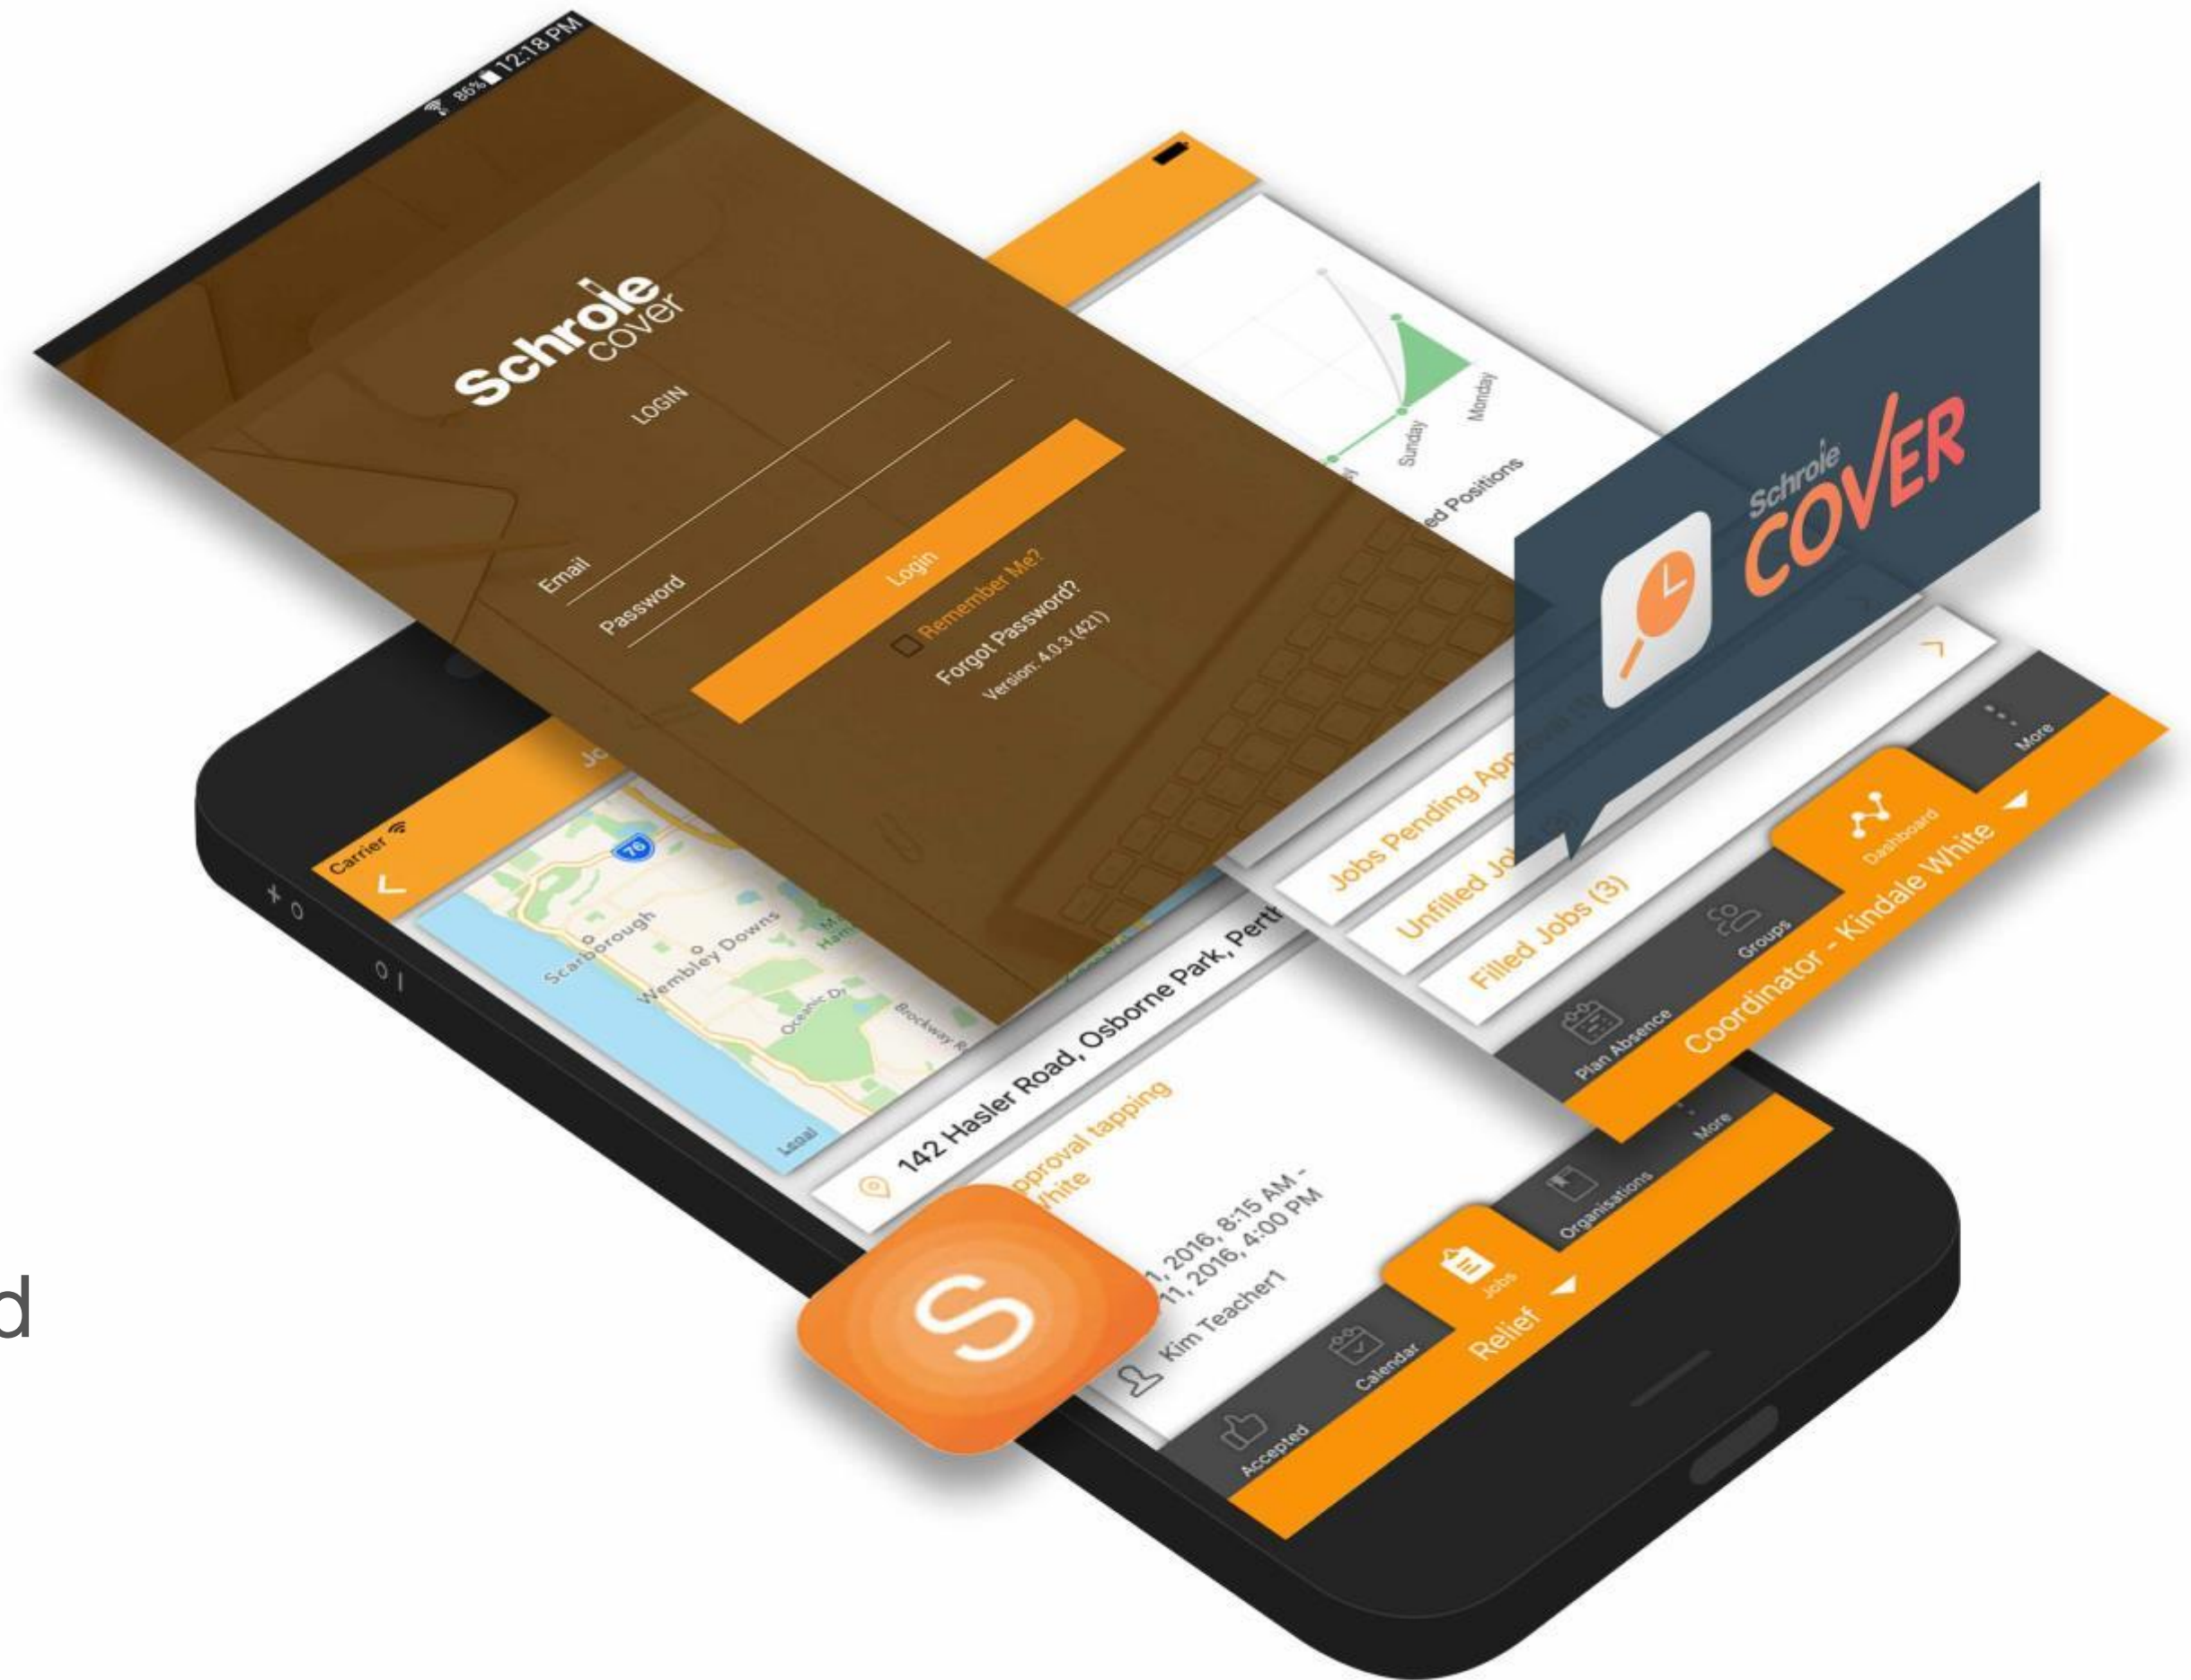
86% 12:18 PM

Schrole cover
LOGIN
Email
Password
Login
Remember Me?
Forgot Password?
Version: 4.0.3 (421)

Sunday
Monday
ed Positions

Schrole COVER

Jobs Pending Ap
Unfilled Jo
Filled Jobs (3)
Plan Absence
Groups
Dashboard
More
Coordinator - Kindale White

Carrier
Jo
76
Scarborough
Wembley Downs
Oceanic Dr
Brockway R
Legal
142 Hasler Road, Osborne Park, Perth
pproval tapping
hite
1, 2016, 8:15 AM -
11, 2016, 4:00 PM
Kim Teacher1
Accepted
Calendar
Jobs
Organisations
More
Relief

S

d